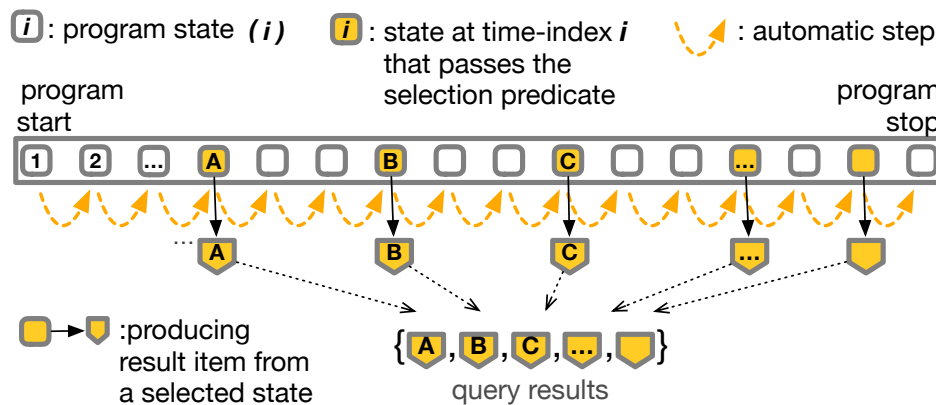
$i$ : program state $(i)$ $i$ : state at time-index $i$ that passes the selection predicate : automatic step

program start

program stop

1 2 ... A B C ...

... A B C ...

:producing result item from a selected state

{ A , B , C , ... , }

query results